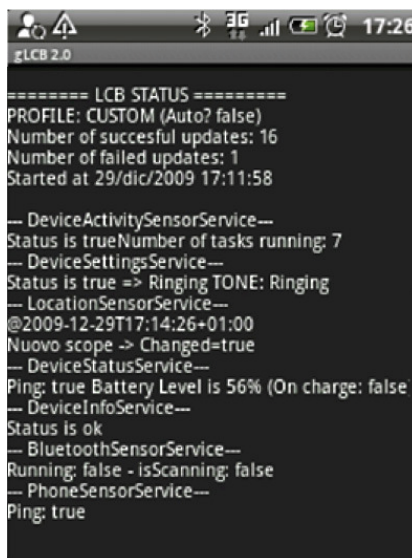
3G 17:26

gLCB 2.0

======== LCB STATUS =========
PROFILE: CUSTOM (Auto? false)
Number of succesful updates: 16
Number of failed updates: 1
Started at 29/dic/2009 17:11:58

--- DeviceActivitySensorService---
Status is trueNumber of tasks running: 7
--- DeviceSettingsService---
Status is true => Ringing TONE: Ringing
--- LocationSensorService---
@2009-12-29T17:14:26+01:00
Nuovo scope -> Changed=true
--- DeviceStatusService---
Ping: true Battery Level is 56% (On charge: false)
--- DeviceInfoService---
Status is ok
--- BluetoothSensorService---
Running: false - isScanning: false
--- PhoneSensorService---
Ping: true